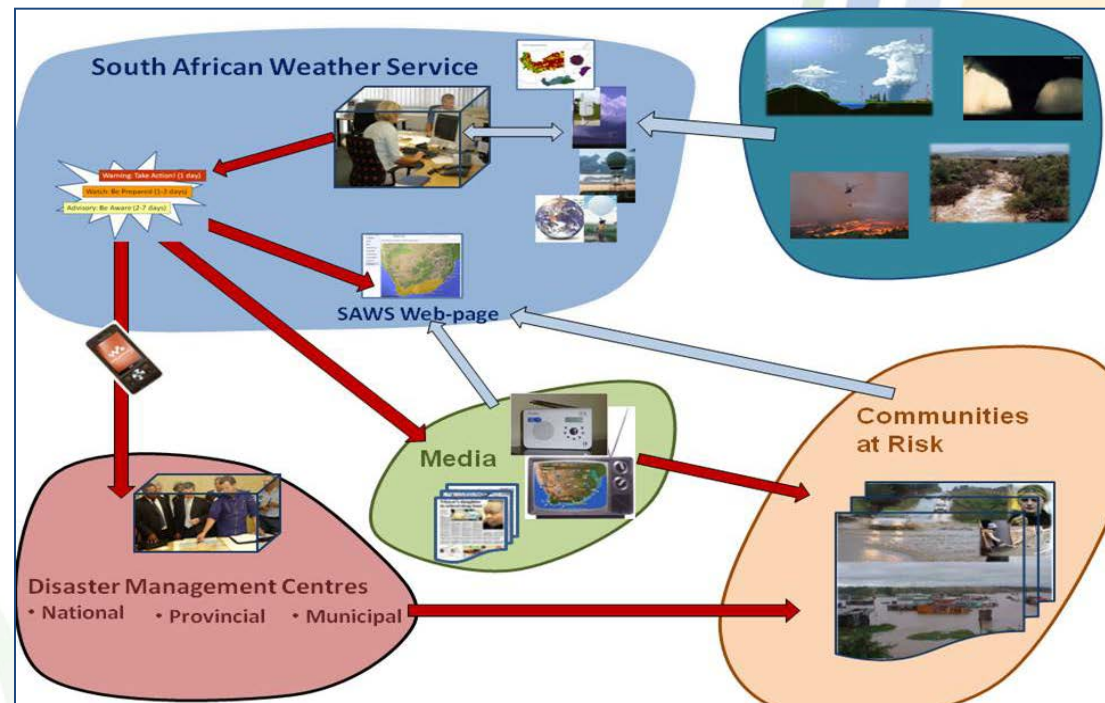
South African Weather Service

Warning: Take Action! (1 day)
Watch: Be Prepared (1-3 days)
Advisory: Be Aware (2-7 days)

SAWS Web-page

Media

Communities at Risk

Disaster Management Centres
• National • Provincial • Municipal